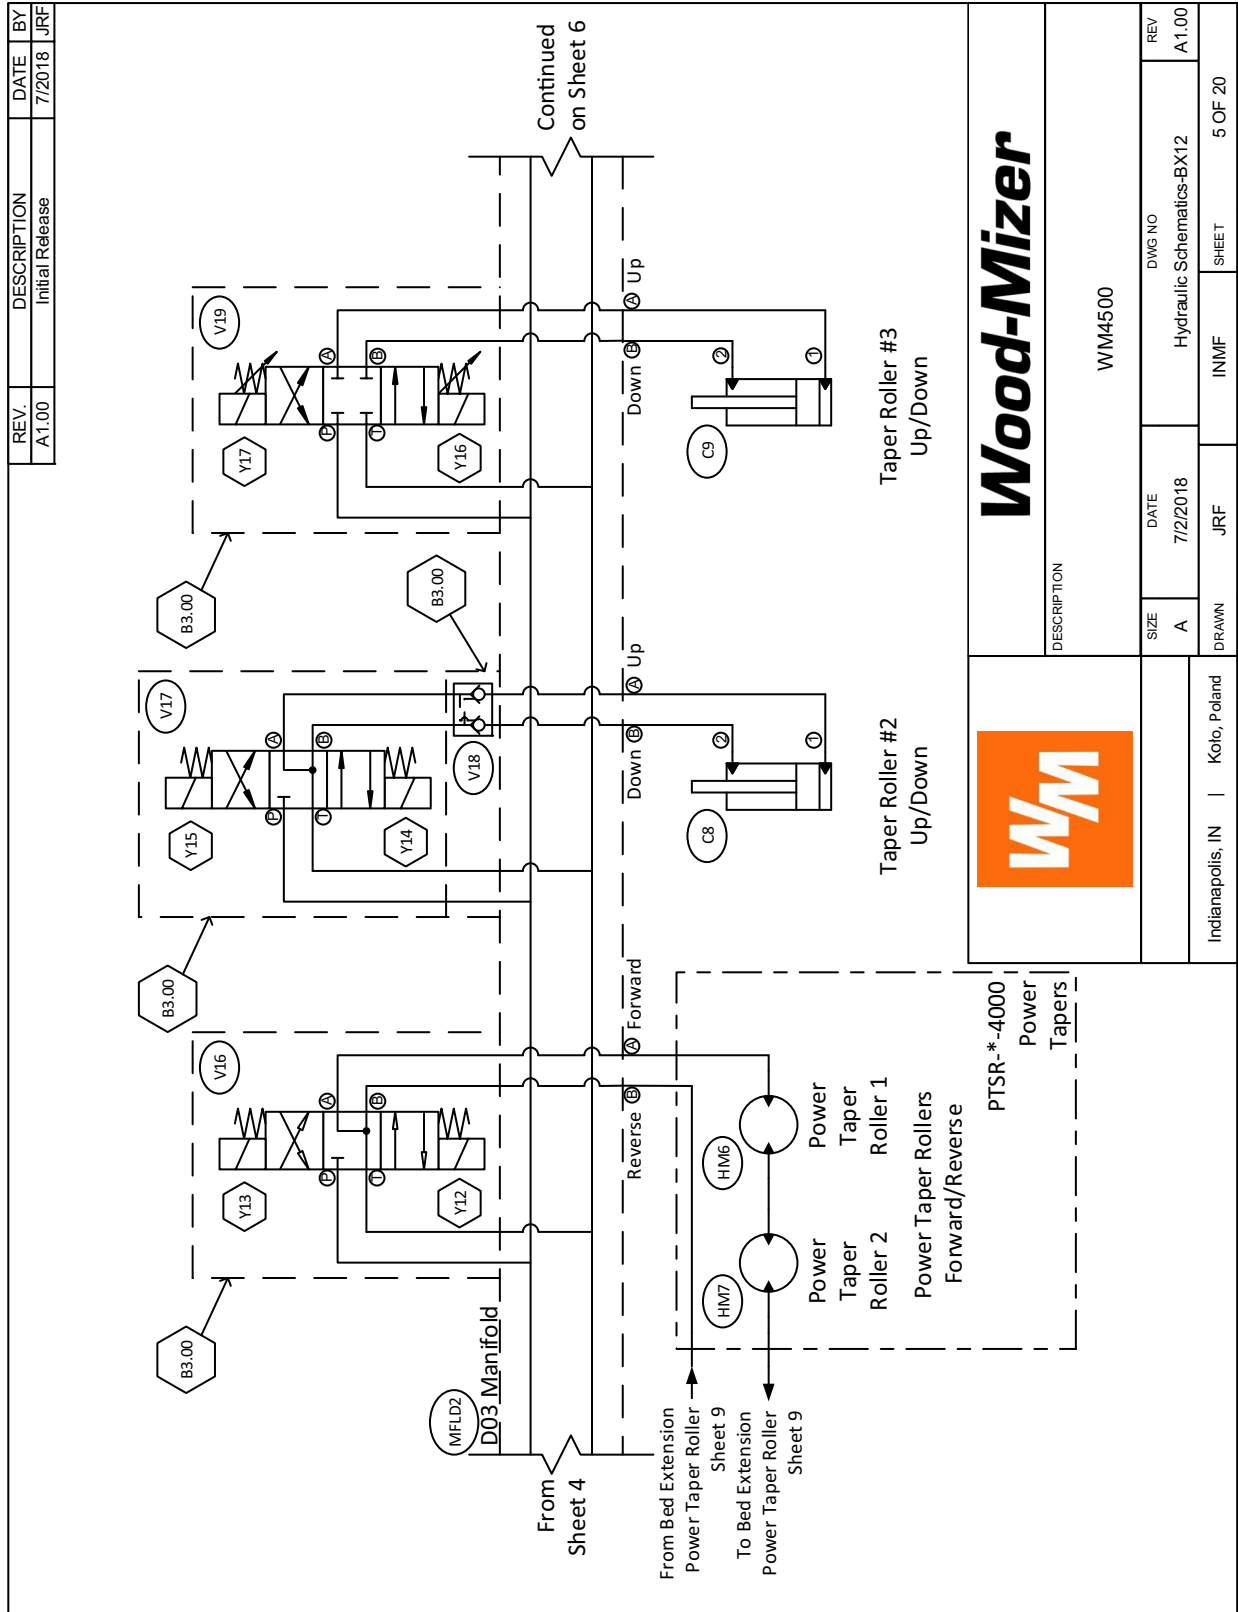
| REV. | DESCRIPTION | DATE | BY |
|---|---|---|---|
| A1.00 | Initial Release | 7/2018 | JRF |

Continued on Sheet 6

V19

Y17

Y16

A

B

P

T

A Up

B Down

2

1

C9

Taper Roller #3 Up/Down

B3.00

B3.00

V17

Y15

Y14

V18

A

B

P

T

A Up

B Down

2

1

C8

Taper Roller #2 Up/Down

B3.00

V16

Y13

Y12

A

B

P

T

A Forward

B Reverse

HM6

HM7

Power Taper Roller 1

Power Taper Roller 2

Power Taper Rollers Forward/Reverse

PTSR-*-4000 Power Tapers

B3.00

MFLD2

D03 Manifold

From Sheet 4

From Bed Extension Power Taper Roller Sheet 9

To Bed Extension Power Taper Roller Sheet 9

Wood-Mizer

DESCRIPTION

WM4500

| SIZE | DATE | DWG NO | REV |
|---|---|---|---|
| A | 7/2/2018 | Hydraulic Schematics-BX12 | A1.00 |
| DRAWN | JRF | INMF | SHEET 5 OF 20 |

Indianapolis, IN | Koło, Poland